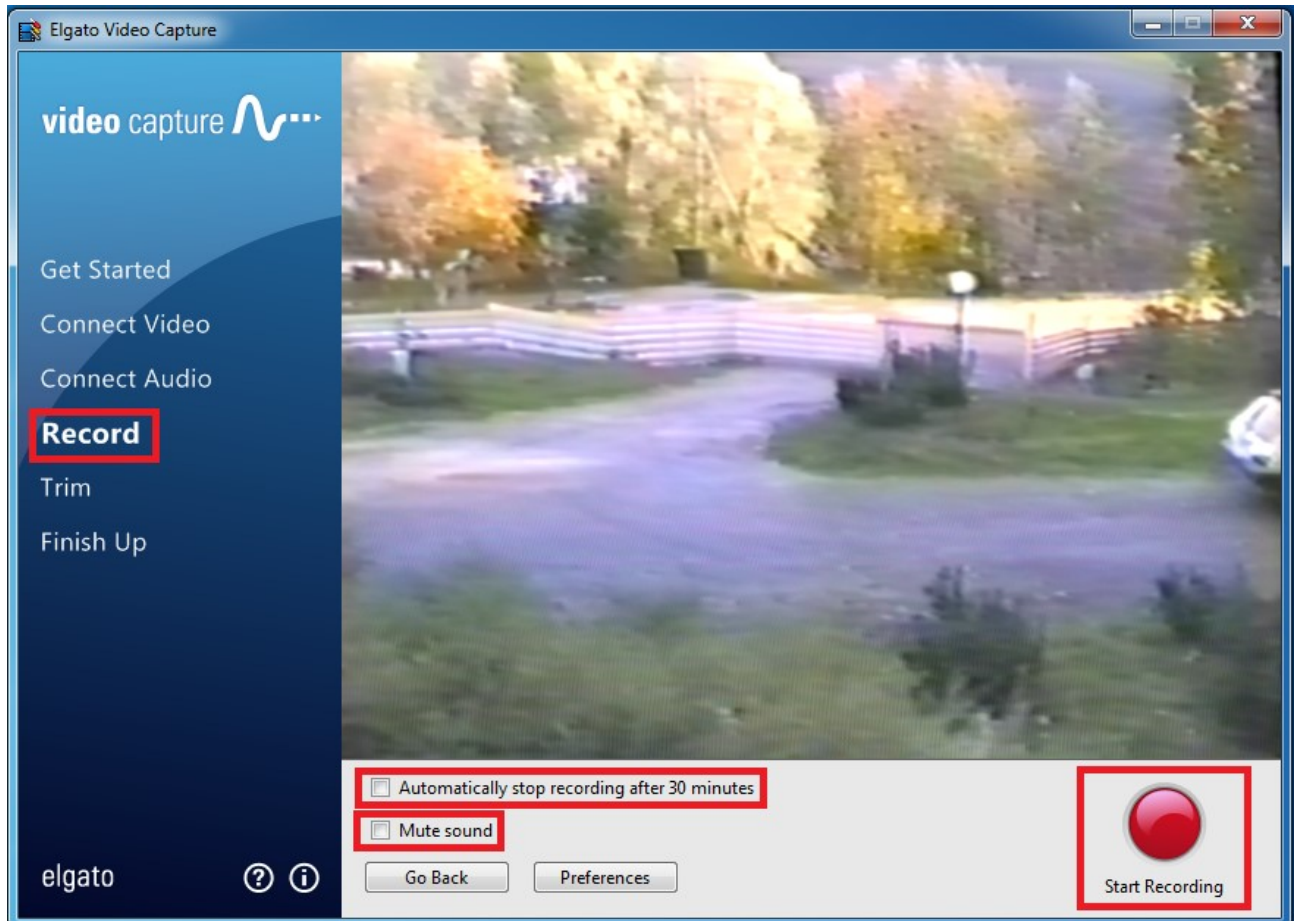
Elgato Video Capture

video capture

Get Started
Connect Video
Connect Audio
Record
Trim
Finish Up

elgato

Automatically stop recording after 30 minutes
Mute sound

Go Back
Preferences

Start Recording